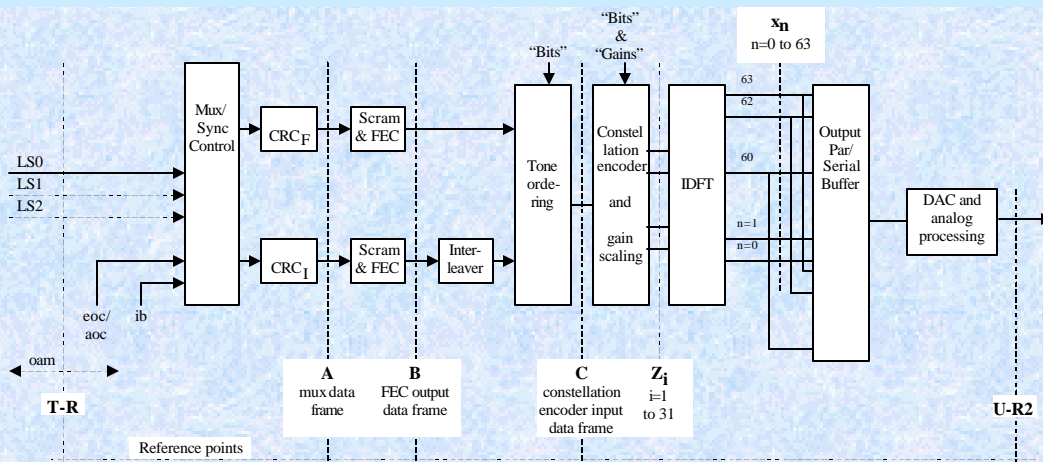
"Bits" & "Gains"

$x_n$
n=0 to 63

"Bits"

LS0
LS1
LS2

Mux/ Sync Control

$CRC_F$

Scram & FEC

$CRC_I$

Scram & FEC

Inter-leaver

Tone ordering

Constellation encoder and gain scaling

IDFT

63
62
60
n=1
n=0

Output Par/ Serial Buffer

DAC and analog processing

eoc/ aoc

ib

oam

T-R

A
mux data frame

B
FEC output data frame

C
constellation encoder input data frame

$Z_i$
i=1 to 31

U-R2

Reference points